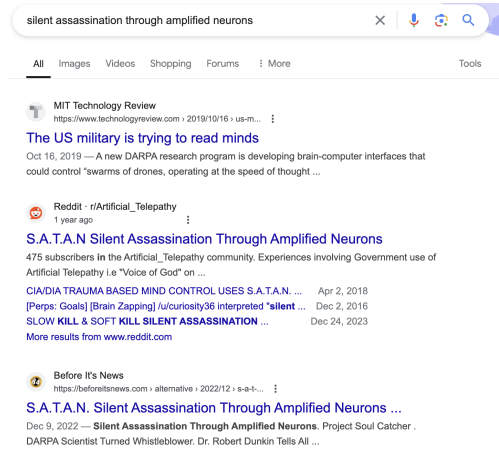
silent assassination through amplified neurons

All Images Videos Shopping Forums ⋮ More Tools

MIT Technology Review
https://www.technologyreview.com › 2019/10/16 › us-m...

The US military is trying to read minds

Oct 16, 2019 — A new DARPA research program is developing brain-computer interfaces that could control "swarms of drones, operating at the speed of thought ...

Reddit · r/Artificial_Telepathy
1 year ago

S.A.T.A.N Silent Assassination Through Amplified Neurons

475 subscribers in the Artificial_Telepathy community. Experiences involving Government use of Artificial Telepathy i.e "Voice of God" on ...

CIA/DIA TRAUMA BASED MIND CONTROL USES S.A.T.A.N. ... Apr 2, 2018
[Perps: Goals] [Brain Zapping] /u/curiosity36 interpreted "silent ... Dec 2, 2016
SLOW KILL & SOFT KILL SILENT ASSASSINATION ... Dec 24, 2023
More results from www.reddit.com

Before It's News
https://beforeitsnews.com › alternative › 2022/12 › s-a-t-...

S.A.T.A.N. Silent Assassination Through Amplified Neurons ...

Dec 9, 2022 — Silent Assassination Through Amplified Neurons. Project Soul Catcher . DARPA Scientist Turned Whistleblower. Dr. Robert Dunkin Tells All ...